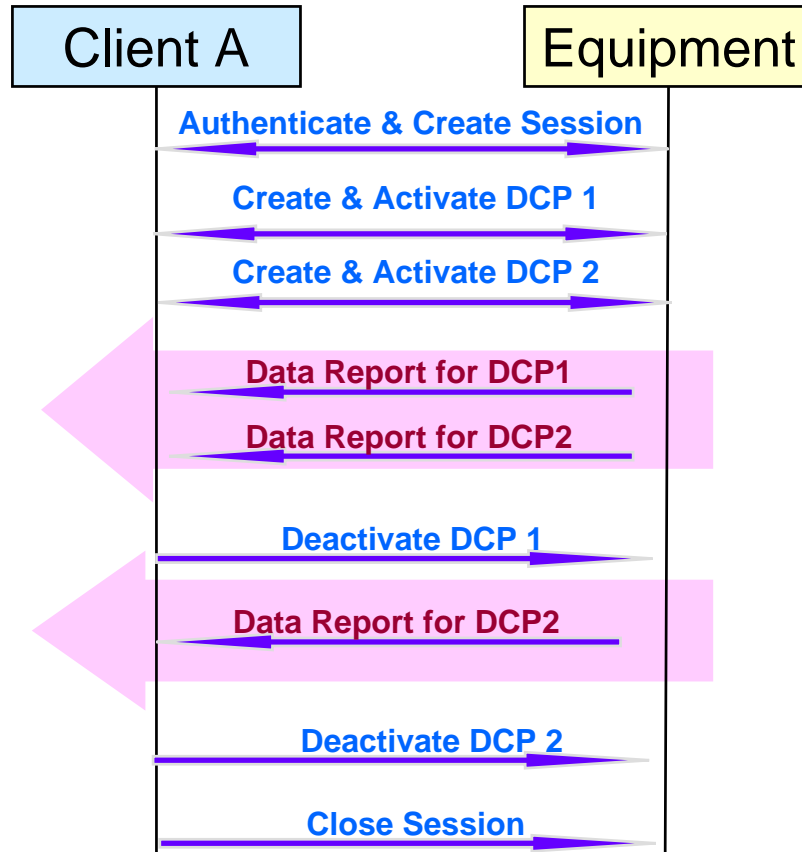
Client A

Equipment

Authenticate & Create Session

Create & Activate DCP 1

Create & Activate DCP 2

Data Report for DCP1

Data Report for DCP2

Deactivate DCP 1

Data Report for DCP2

Deactivate DCP 2

Close Session